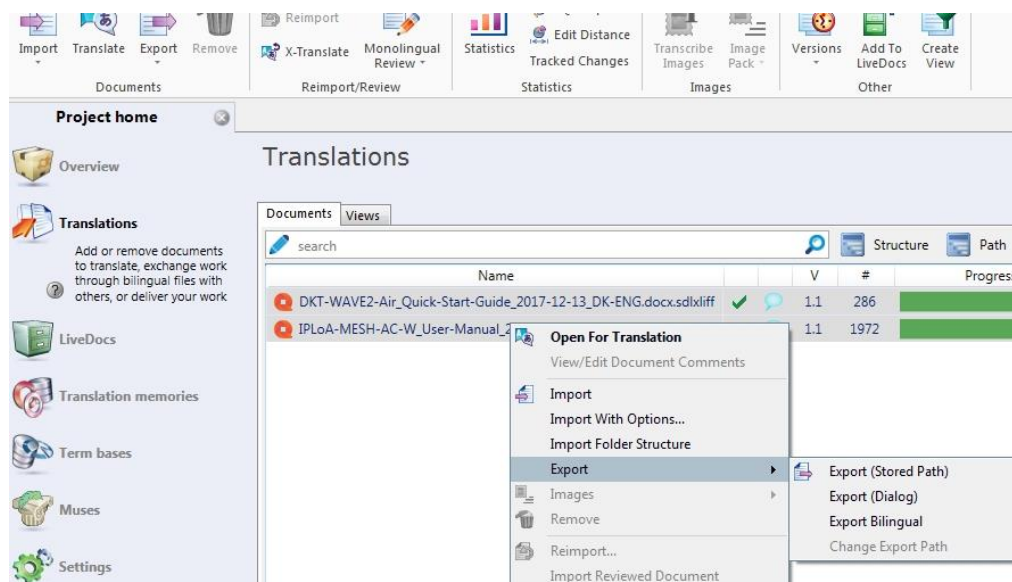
Import Translate Export Remove
Documents

Reimport
X-Translate
Monolingual Review
Reimport/Review

Statistics
Edit Distance
Tracked Changes
Statistics

Transcribe Images
Image Pack
Images

Versions
Add To LiveDocs
Create View
Other

Project home

Overview

Translations
Add or remove documents to translate, exchange work through bilingual files with others, or deliver your work

LiveDocs

Translation memories

Term bases

Muses

Settings

Translations

Documents Views

search

Structure Path

| Name | | | V | # | Progress |
|---|---|---|---|---|---|
| DKT-WAVE2-Air_Quick-Start-Guide_2017-12-13_DK-ENG.docx.sdlxliff | | | 1.1 | 286 | |
| IPLoA-MESH-AC-W_User-Manual_2 | | | 1.1 | 1972 | |

Open For Translation
View/Edit Document Comments
Import
Import With Options...
Import Folder Structure
Export
Images
Remove
Reimport...
Import Reviewed Document

Export (Stored Path)
Export (Dialog)
Export Bilingual
Change Export Path